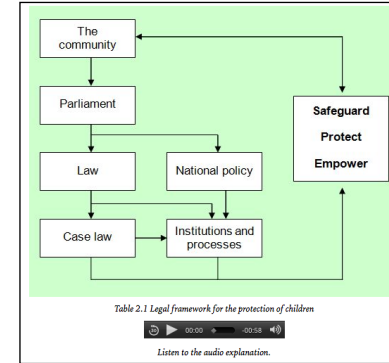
The community

Parliament

Law

National policy

Case law

Institutions and processes

Safeguard
Protect
Empower

Table 2.1 Legal framework for the protection of children

15 00:00 -00:58

Listen to the audio explanation.